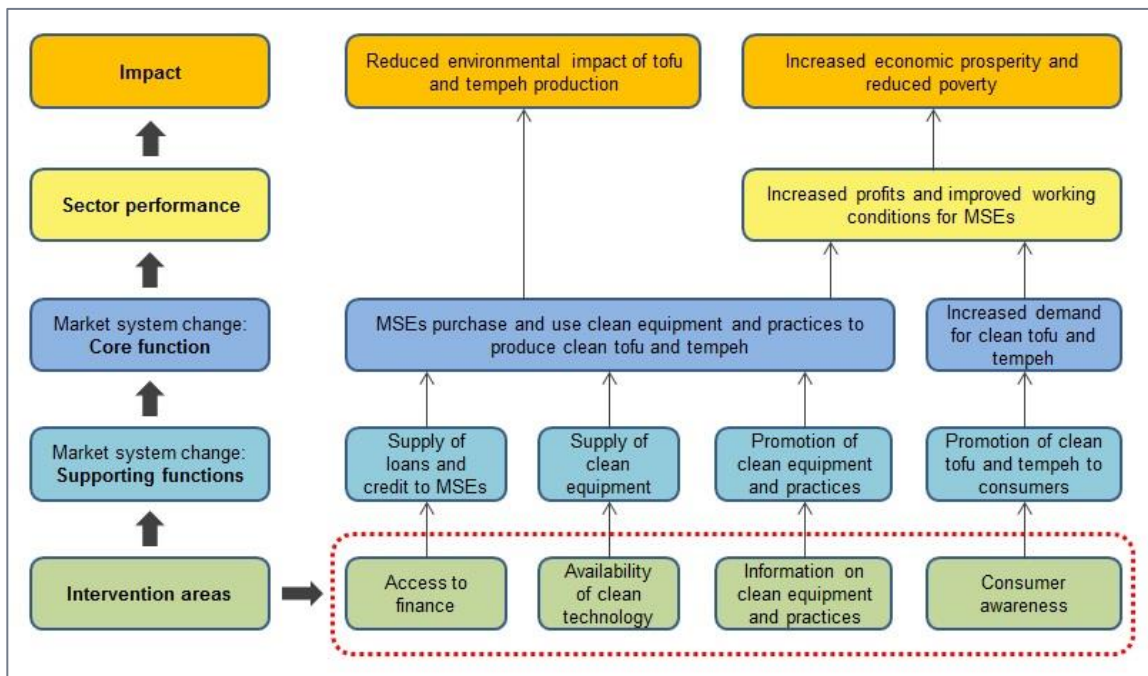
Impact

Sector performance

Market system change:
Core function

Market system change:
Supporting functions

Intervention areas

Reduced environmental impact of tofu and tempeh production

Increased economic prosperity and reduced poverty

Increased profits and improved working conditions for MSEs

MSEs purchase and use clean equipment and practices to produce clean tofu and tempeh

Increased demand for clean tofu and tempeh

Supply of loans and credit to MSEs

Supply of clean equipment

Promotion of clean equipment and practices

Promotion of clean tofu and tempeh to consumers

Access to finance

Availability of clean technology

Information on clean equipment and practices

Consumer awareness